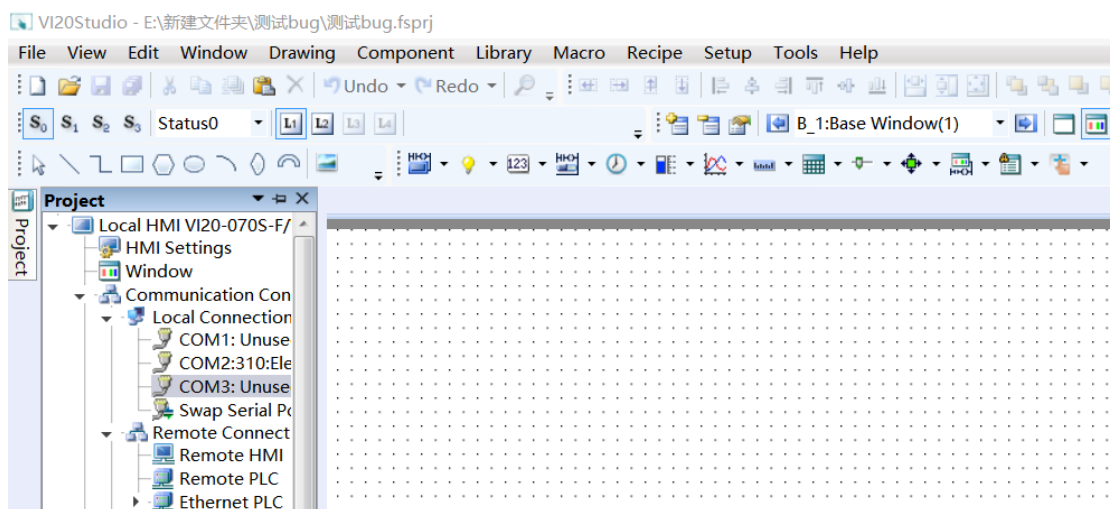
VI20Studio - E:\新建文件夹\测试bug\测试bug.fsprj

File View Edit Window Drawing Component Library Macro Recipe Setup Tools Help

Undo Redo

$S_0$ $S_1$ $S_2$ $S_3$ Status0 L1 L2 L3 L4 B_1:Base Window(1)

123

Project

Project

Local HMI VI20-070S-F/
HMI Settings
Window
Communication Con
Local Connection
COM1: Unuse
COM2:310:Ele
COM3: Unuse
Swap Serial Po
Remote Connect
Remote HMI
Remote PLC
Ethernet PLC